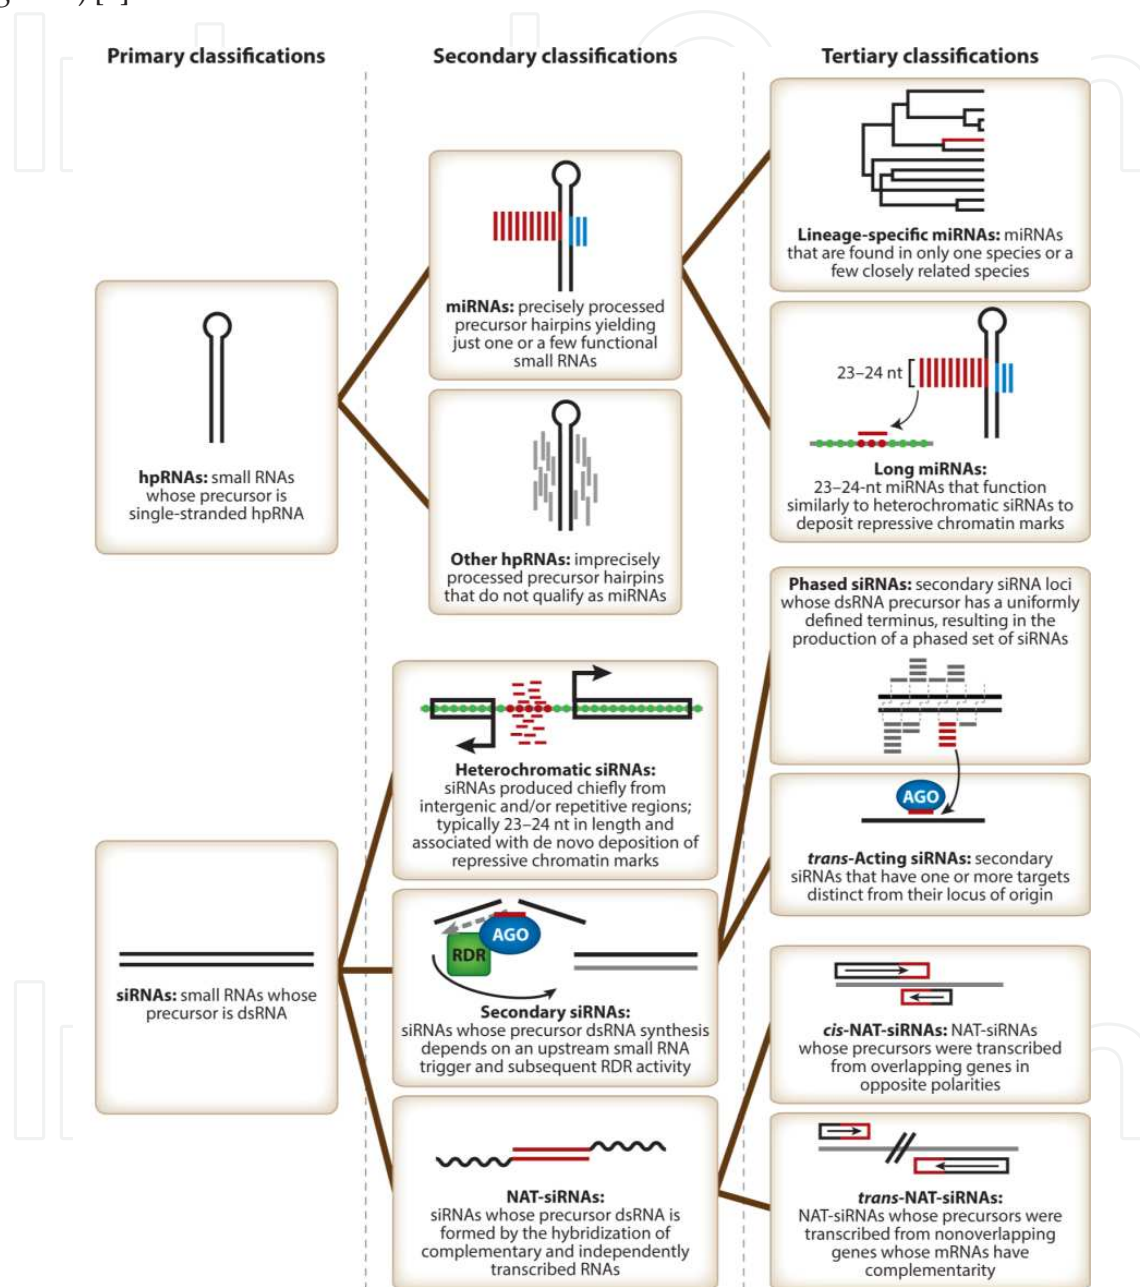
Primary classifications

Secondary classifications

Tertiary classifications

hpRNAs: small RNAs whose precursor is single-stranded hpRNA

miRNAs: precisely processed precursor hairpins yielding just one or a few functional small RNAs

Other hpRNAs: imprecisely processed precursor hairpins that do not qualify as miRNAs

Lineage-specific miRNAs: miRNAs that are found in only one species or a few closely related species

23–24 nt

Long miRNAs: 23–24-nt miRNAs that function similarly to heterochromatic siRNAs to deposit repressive chromatin marks

Phased siRNAs: secondary siRNA loci whose dsRNA precursor has a uniformly defined terminus, resulting in the production of a phased set of siRNAs

AGO

trans-Acting siRNAs: secondary siRNAs that have one or more targets distinct from their locus of origin

siRNAs: small RNAs whose precursor is dsRNA

Heterochromatic siRNAs: siRNAs produced chiefly from intergenic and/or repetitive regions; typically 23–24 nt in length and associated with de novo deposition of repressive chromatin marks

AGO

RDR

Secondary siRNAs: siRNAs whose precursor dsRNA synthesis depends on an upstream small RNA trigger and subsequent RDR activity

NAT-siRNAs: siRNAs whose precursor dsRNA is formed by the hybridization of complementary and independently transcribed RNAs

cis-NAT-siRNAs: NAT-siRNAs whose precursors were transcribed from overlapping genes in opposite polarities

trans-NAT-siRNAs: NAT-siRNAs whose precursors were transcribed from nonoverlapping genes whose mRNAs have complementarity